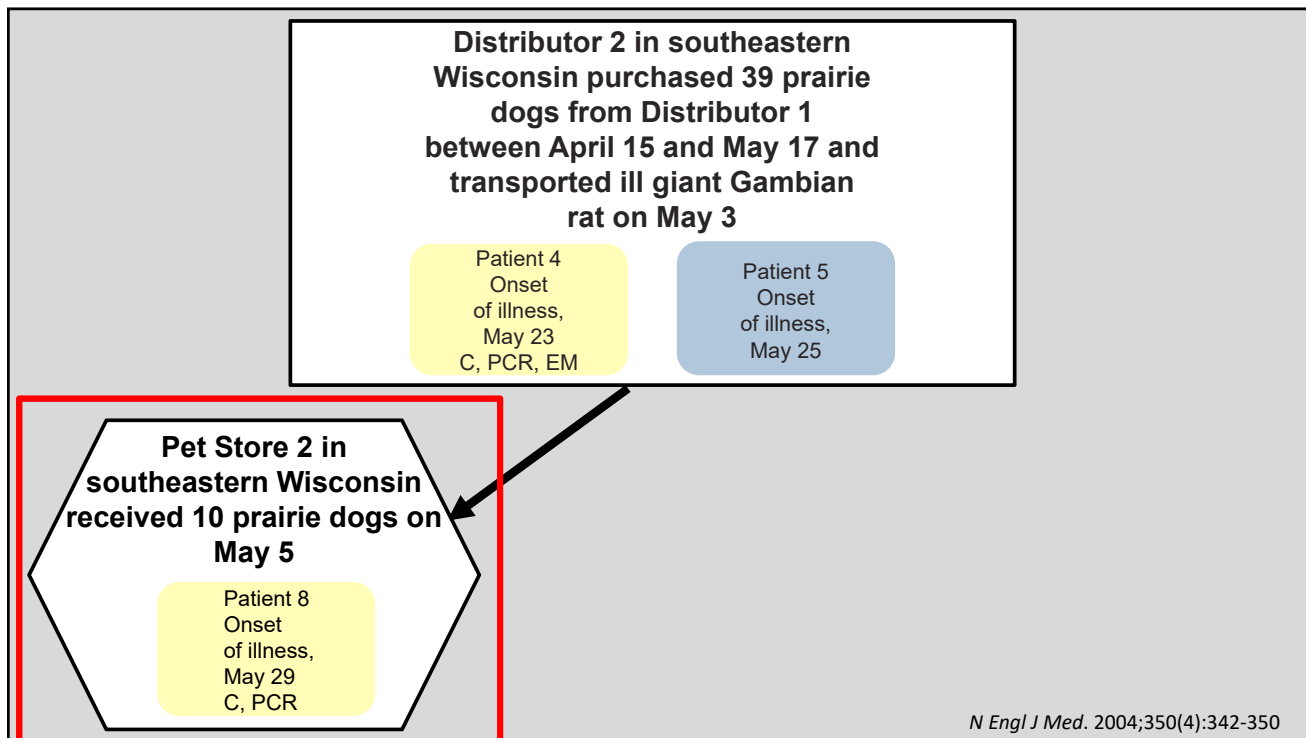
Distributor 2 in southeastern Wisconsin purchased 39 prairie dogs from Distributor 1 between April 15 and May 17 and transported ill giant Gambian rat on May 3

Patient 4
Onset
of illness,
May 23
C, PCR, EM

Patient 5
Onset
of illness,
May 25

Pet Store 2 in southeastern Wisconsin received 10 prairie dogs on May 5

Patient 8
Onset
of illness,
May 29
C, PCR

N Engl J Med. 2004;350(4):342-350